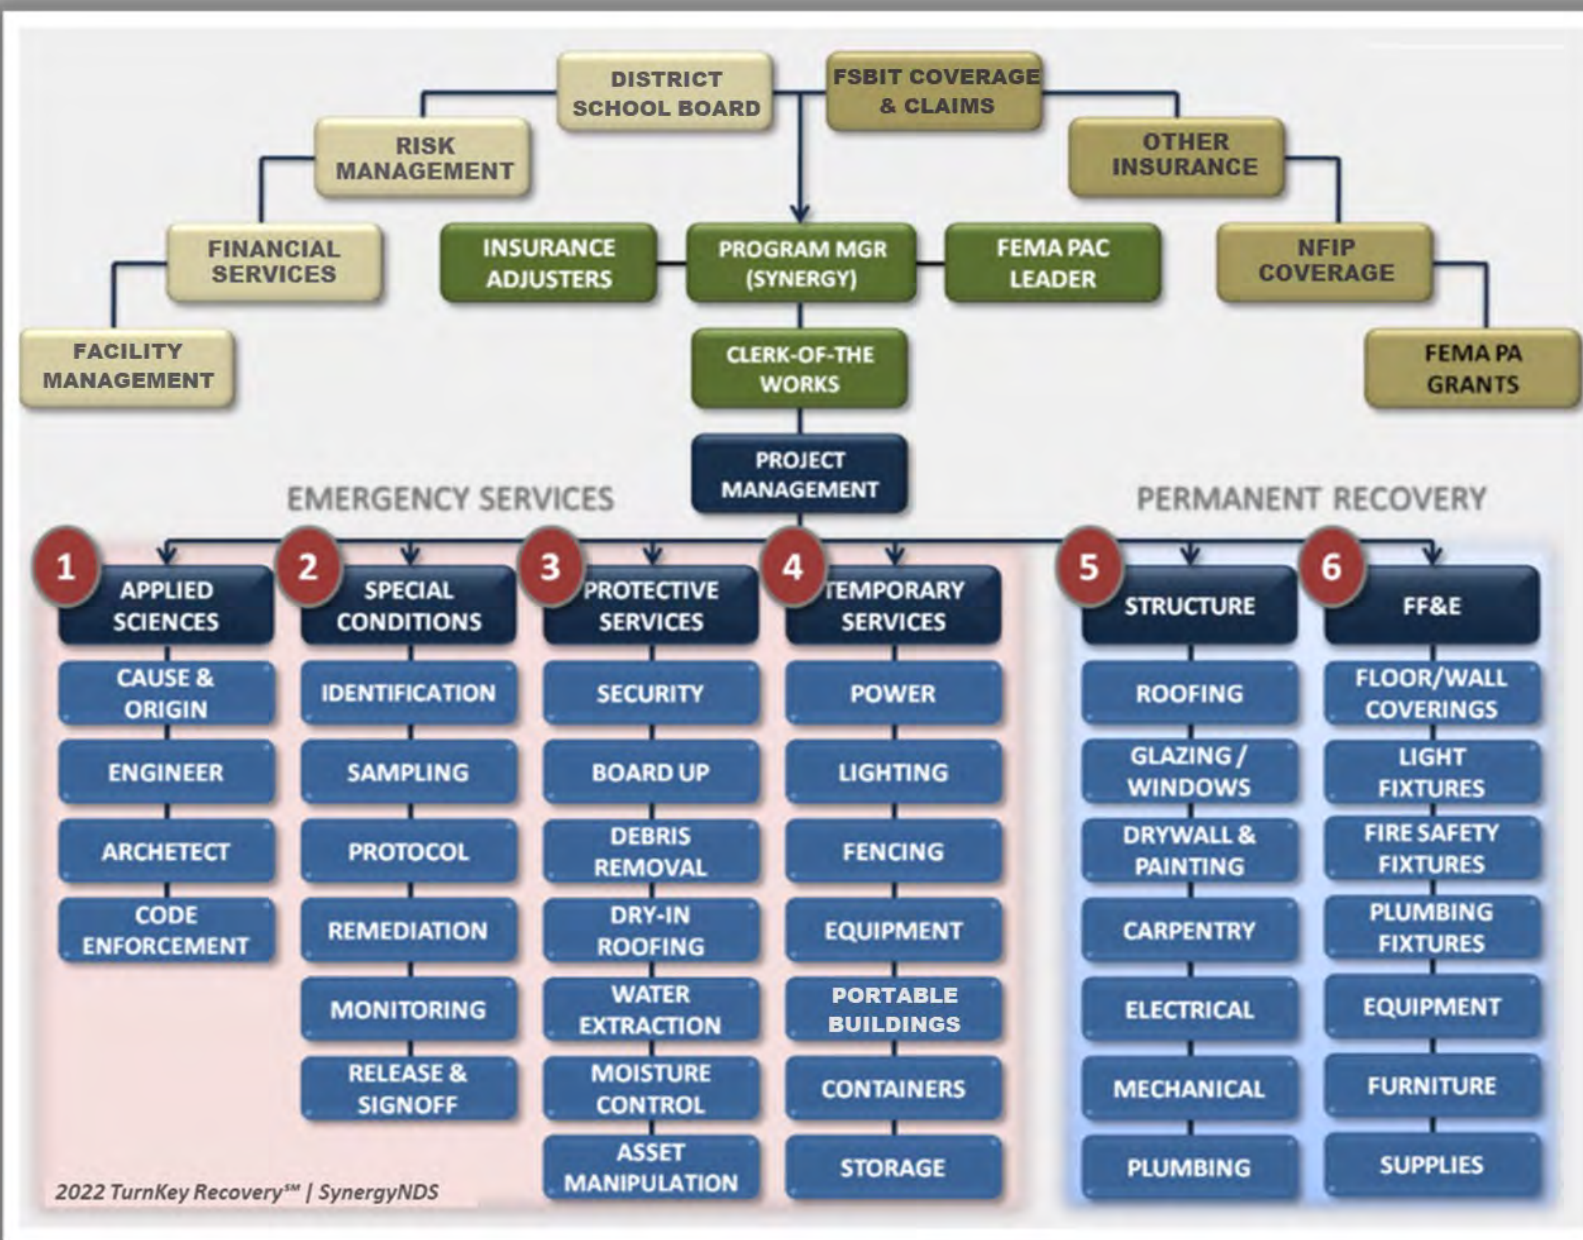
DISTRICT SCHOOL BOARD

FSBIT COVERAGE & CLAIMS

RISK MANAGEMENT

OTHER INSURANCE

FINANCIAL SERVICES

INSURANCE ADJUSTERS

PROGRAM MGR (SYNERGY)

FEMA PAC LEADER

NFIP COVERAGE

FACILITY MANAGEMENT

CLERK-OF-THE WORKS

FEMA PA GRANTS

PROJECT MANAGEMENT

EMERGENCY SERVICES

PERMANENT RECOVERY

1 APPLIED SCIENCES

CAUSE & ORIGIN

ENGINEER

ARCHETECT

CODE ENFORCEMENT

2 SPECIAL CONDITIONS

IDENTIFICATION

SAMPLING

PROTOCOL

REMEDIATION

MONITORING

RELEASE & SIGNOFF

3 PROTECTIVE SERVICES

SECURITY

BOARD UP

DEBRIS REMOVAL

DRY-IN ROOFING

WATER EXTRACTION

MOISTURE CONTROL

ASSET MANIPULATION

4 TEMPORARY SERVICES

POWER

LIGHTING

FENCING

EQUIPMENT

PORTABLE BUILDINGS

CONTAINERS

STORAGE

5 STRUCTURE

ROOFING

GLAZING / WINDOWS

DRYWALL & PAINTING

CARPENTRY

ELECTRICAL

MECHANICAL

PLUMBING

6 FF&E

FLOOR/WALL COVERINGS

LIGHT FIXTURES

FIRE SAFETY FIXTURES

PLUMBING FIXTURES

EQUIPMENT

FURNITURE

SUPPLIES

2022 TurnKey Recovery℠ | SynergyNDS